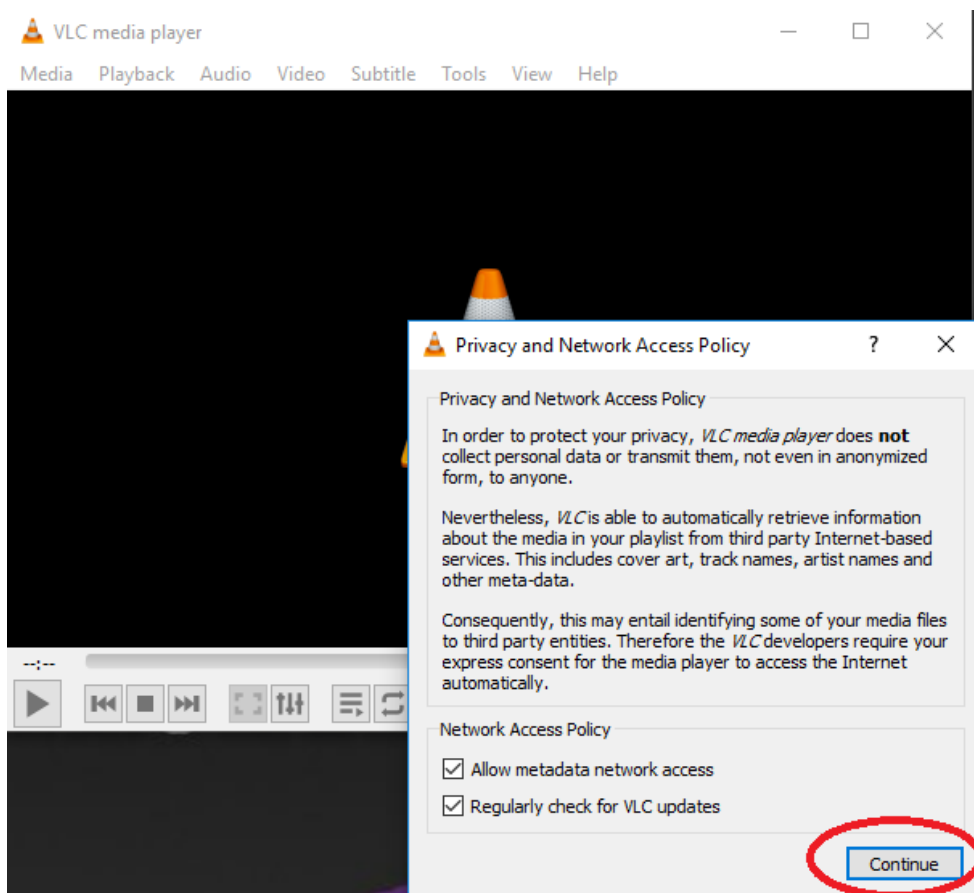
VLC media player

Media Playback Audio Video Subtitle Tools View Help

--:--

Privacy and Network Access Policy ?

Privacy and Network Access Policy

In order to protect your privacy, *VLC media player* does **not** collect personal data or transmit them, not even in anonymized form, to anyone.

Nevertheless, *VLC* is able to automatically retrieve information about the media in your playlist from third party Internet-based services. This includes cover art, track names, artist names and other meta-data.

Consequently, this may entail identifying some of your media files to third party entities. Therefore the *VLC* developers require your express consent for the media player to access the Internet automatically.

Network Access Policy

Allow metadata network access

Regularly check for VLC updates

Continue